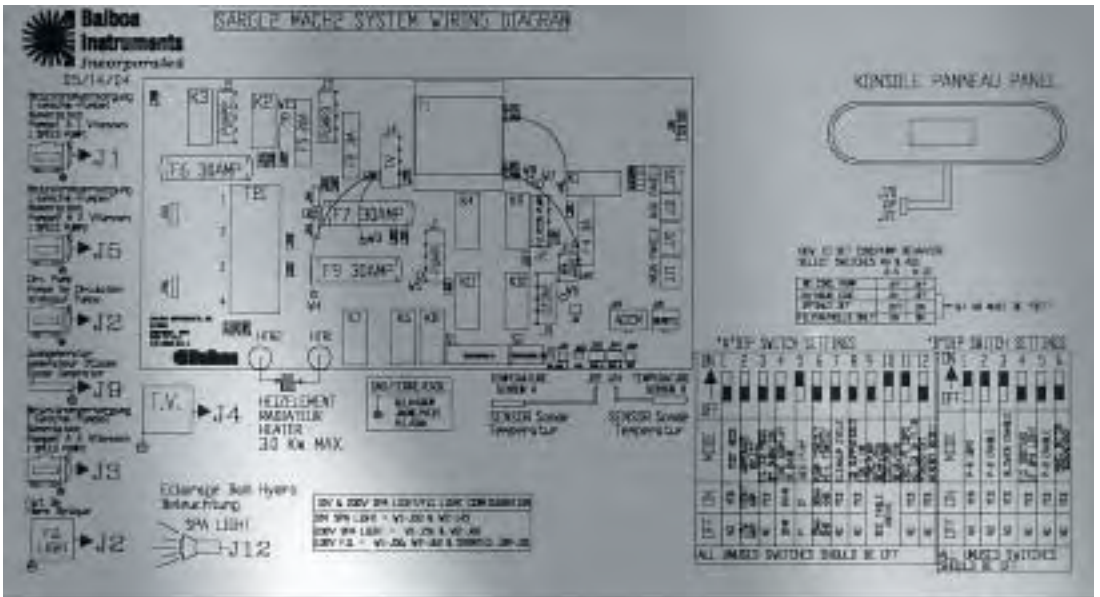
Balboa Instruments Incorporated
05/14/04

SAREEP MACH2 SYSTEM WIRING DIAGRAM

KONSOLE PANNEAU PANEL

▶J1
▶J5
▶J2
▶J8
▶J4
▶J3
▶J2

T.V.

R3
R2
F6 30AMP
TB1
F7 30AMP
F9 30AMP
HTR2
HTR1

HEIZELEMENT
RADIATEUR
HEATER
30 Kw MAX.

SENSOR Sonde Temperatur
SENSOR Sonde Temperatur

Eclairage Bad Hyers Beleuchtung
SPA LIGHT
J12

"A"DIP SWITCH SETTINGS
ON
OFF
1 2 3 4 5 6 7 8 9 10 11 12

"B"DIP SWITCH SETTINGS
ON
OFF
1 2 3 4 5 6

ALL UNUSED SWITCHES SHOULD BE OFF
ALL UNUSED SWITCHES SHOULD BE OFF

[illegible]